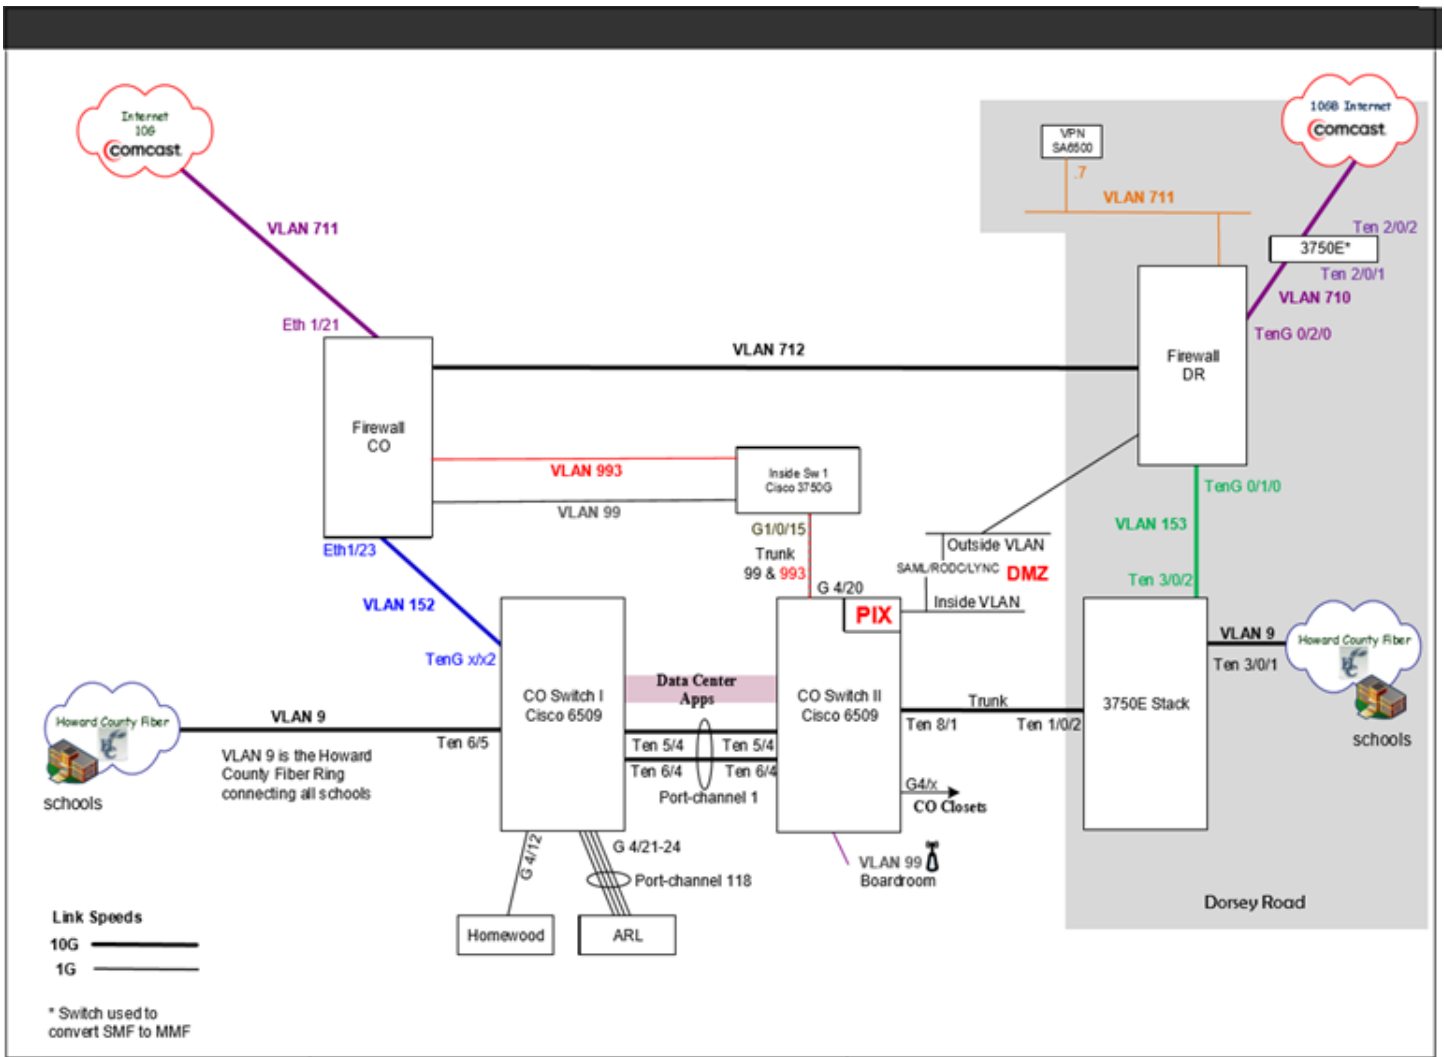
Internet
10G
comcast

VLAN 711

Eth 1/21

Firewall
CO

VLAN 712

VPN
SA6500

.7

VLAN 711

10GB Internet
comcast

Ten 2/0/2

3750E*

Ten 2/0/1

VLAN 710

TenG 0/2/0

Firewall
DR

VLAN 993

Inside Sw 1
Cisco 3750G

VLAN 99

G1/0/15

Trunk
99 & 993

TenG 0/1/0

VLAN 153

Outside VLAN

SAML/RODC/LYNC

DMZ

Ten 3/0/2

Eth1/23

VLAN 152

TenG x/x2

G 4/20

PIX

Inside VLAN

VLAN 9

Ten 3/0/1

Howard County Fiber

schools

Data Center
Apps

CO Switch I
Cisco 6509

CO Switch II
Cisco 6509

Trunk

3750E Stack

Howard County Fiber

VLAN 9

VLAN 9 is the Howard County Fiber Ring connecting all schools

Ten 6/5

Ten 5/4

Ten 5/4

Ten 6/4

Ten 6/4

Ten 8/1

Ten 1/0/2

schools

Port-channel 1

G4/x

CO Closets

G 4/12

G 4/21-24

Port-channel 118

VLAN 99
Boardroom

Dorsey Road

Link Speeds

10G

1G

Homewood

ARL

* Switch used to convert SMF to MMF